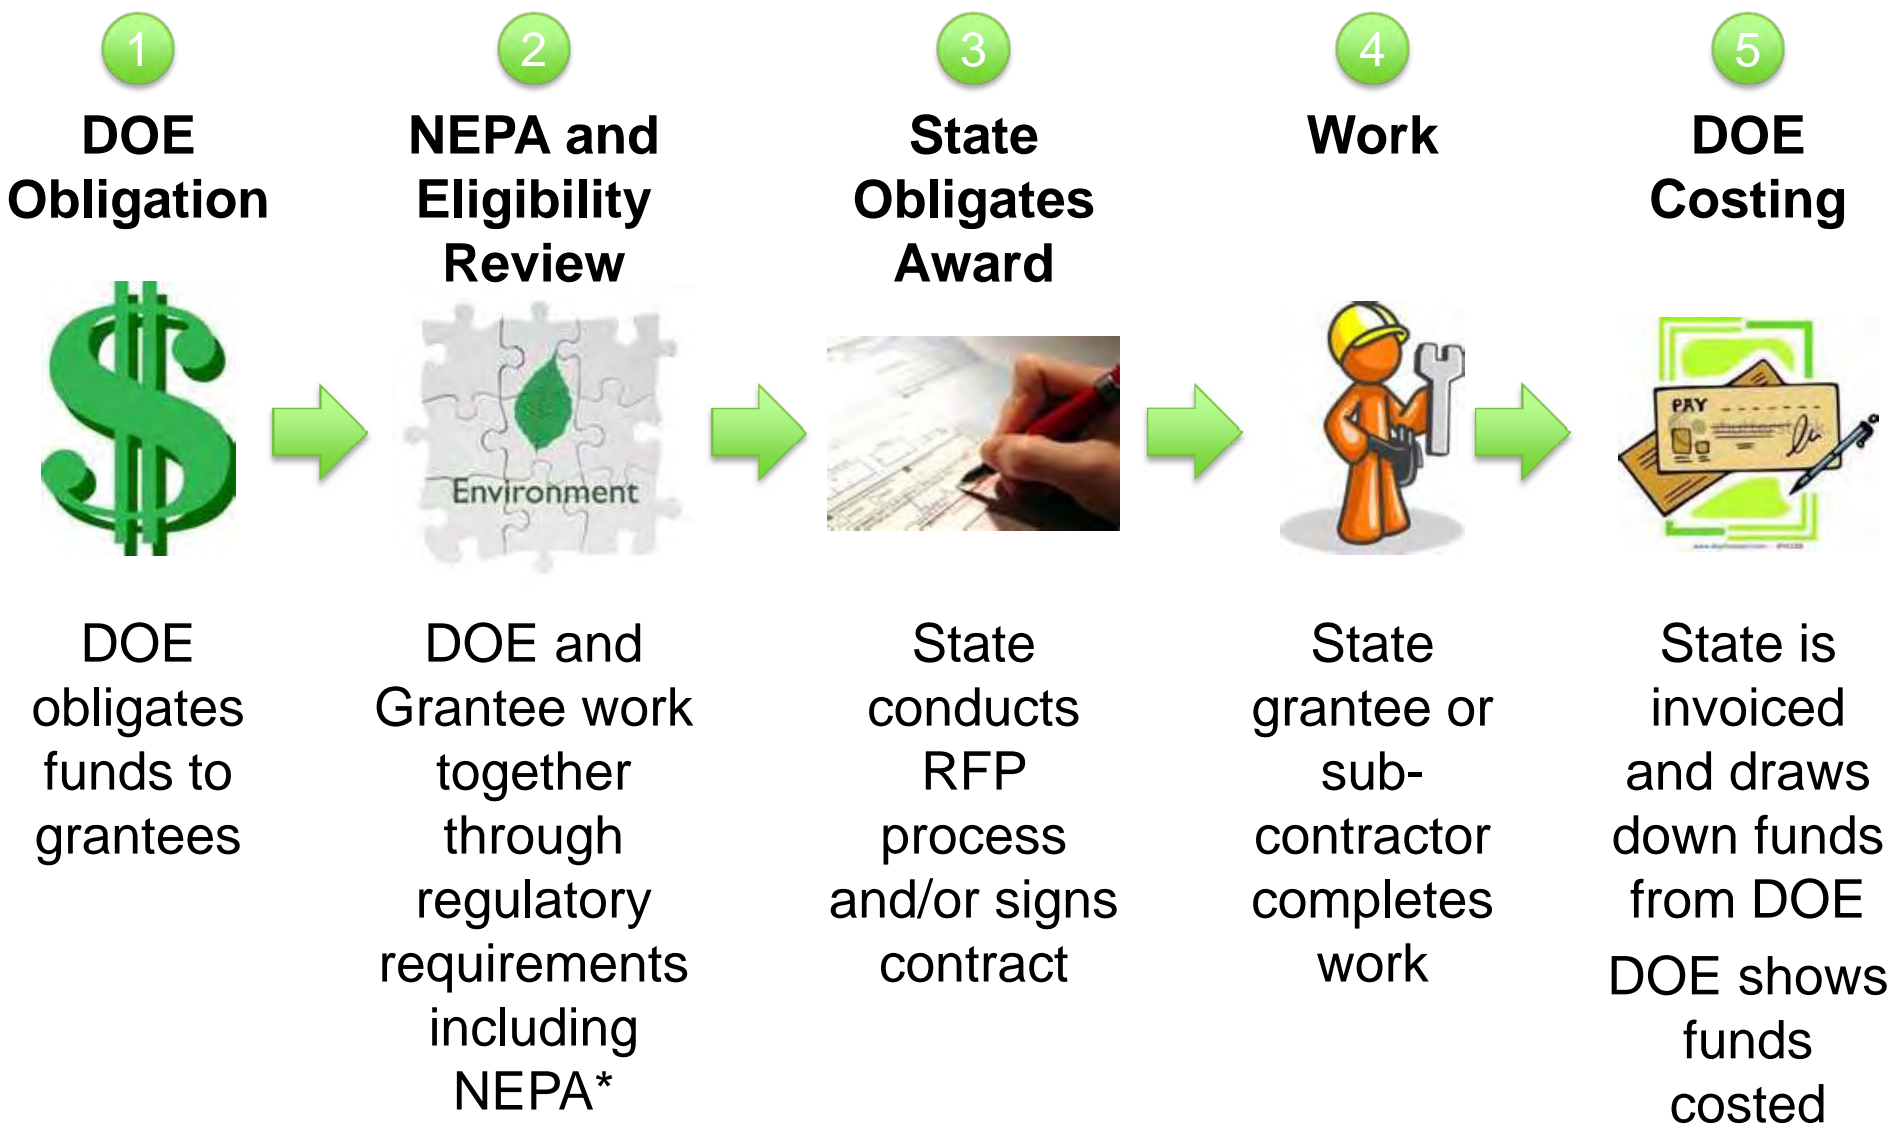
1
DOE Obligation

$

DOE obligates funds to grantees

2
NEPA and Eligibility Review

Environment

DOE and Grantee work together through regulatory requirements including NEPA*

3
State Obligates Award

State conducts RFP process and/or signs contract

4
Work

State grantee or sub-contractor completes work

5
DOE Costing

PAY

State is invoiced and draws down funds from DOE

DOE shows funds costed